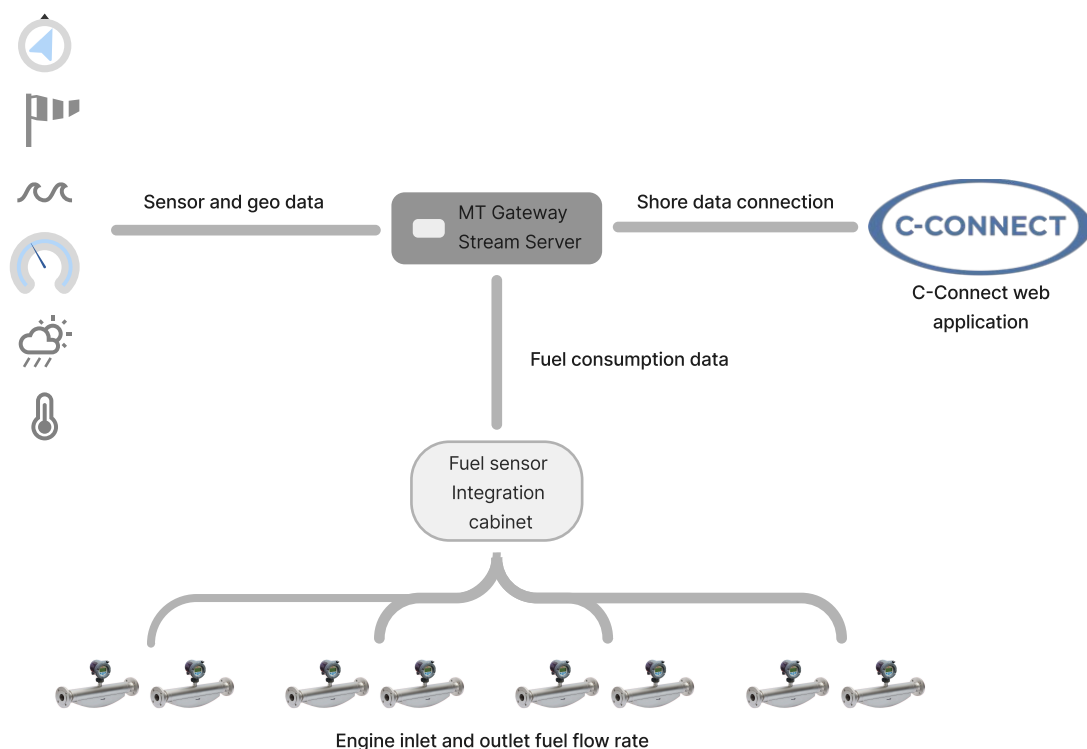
Sensor and geo data

MT Gateway
Stream Server

Shore data connection

C-CONNECT

C-Connect web application

Fuel consumption data

Fuel sensor Integration cabinet

Engine inlet and outlet fuel flow rate